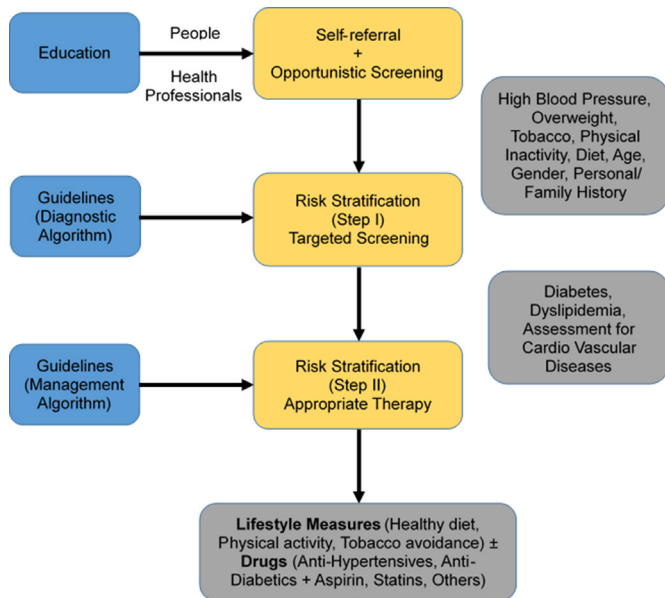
Education

People

Health Professionals

Self-referral
+
Opportunistic Screening

High Blood Pressure, Overweight, Tobacco, Physical Inactivity, Diet, Age, Gender, Personal/ Family History

Guidelines (Diagnostic Algorithm)

Risk Stratification (Step I) Targeted Screening

Diabetes, Dyslipidemia, Assessment for Cardio Vascular Diseases

Guidelines (Management Algorithm)

Risk Stratification (Step II) Appropriate Therapy

**Lifestyle Measures** (Healthy diet, Physical activity, Tobacco avoidance) ± **Drugs** (Anti-Hypertensives, Anti-Diabetics + Aspirin, Statins, Others)